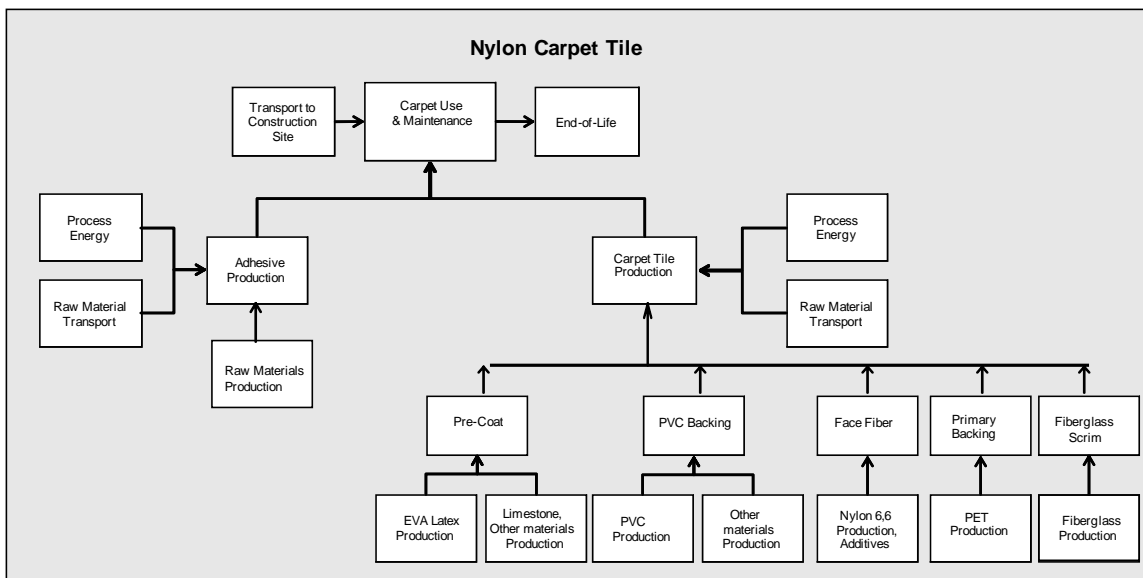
Nylon Carpet Tile

Transport to Construction Site

Carpet Use & Maintenance

End-of-Life

Process Energy

Raw Material Transport

Adhesive Production

Raw Materials Production

Carpet Tile Production

Process Energy

Raw Material Transport

Pre-Coat

PVC Backing

Face Fiber

Primary Backing

Fiberglass Scrim

EVA Latex Production

Limestone, Other materials Production

PVC Production

Other materials Production

Nylon 6,6 Production, Additives

PET Production

Fiberglass Production